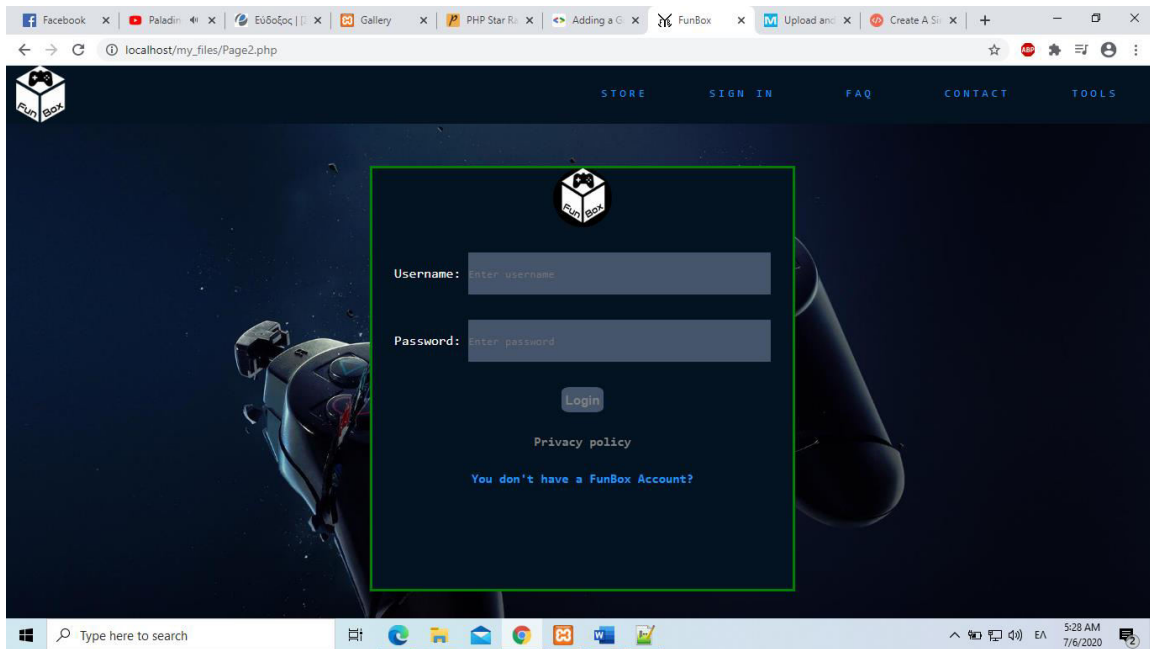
Facebook ×
Paladin ×
Εύδοξος | Π ×
Gallery ×
PHP Star Ra ×
Adding a G ×
FunBox ×
Upload and ×
Create A Si ×
+

localhost/my_files/Page2.php

Fun Box

STORE
SIGN IN
FAQ
CONTACT
TOOLS

Fun Box

Username: Enter username

Password: Enter password

Login

Privacy policy

You don't have a FunBox Account?

Type here to search

ΕΛ
5:28 AM
7/6/2020
2